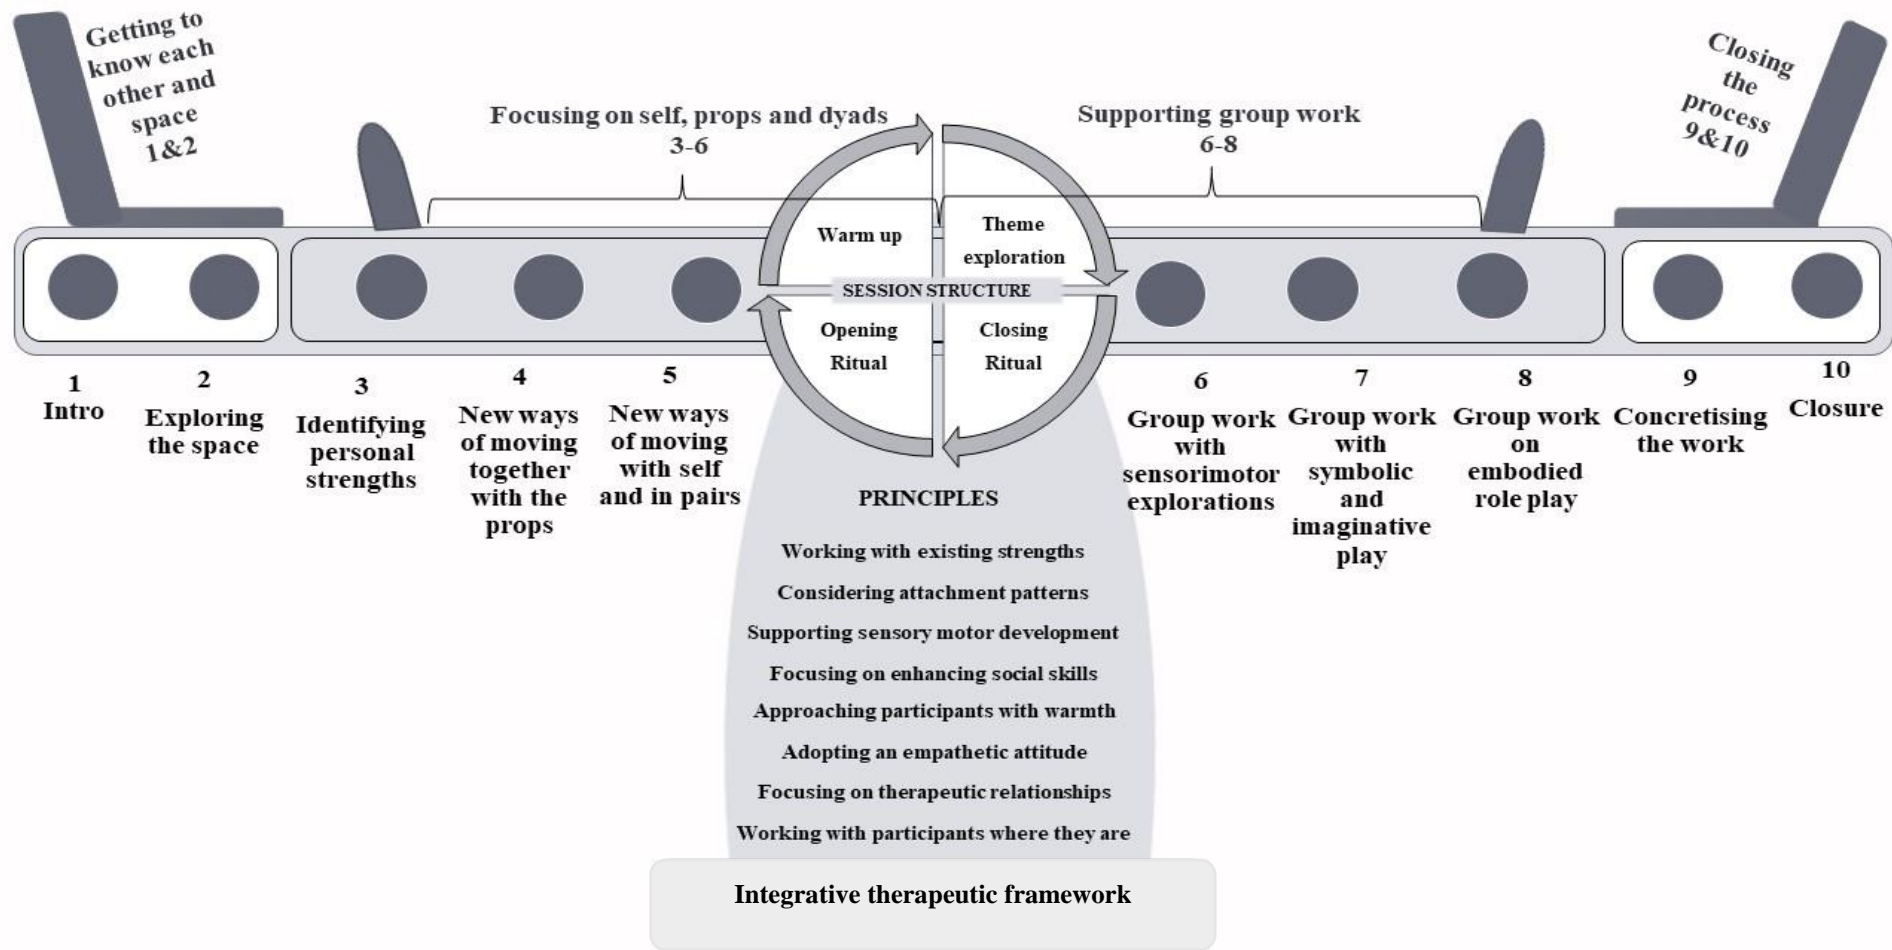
Getting to know each other and space 1&2

Focusing on self, props and dyads 3-6

Supporting group work 6-8

Closing the process 9&10

Warm up

Theme exploration

SESSION STRUCTURE

Opening Ritual

Closing Ritual

1 Intro

2 Exploring the space

3 Identifying personal strengths

4 New ways of moving together with the props

5 New ways of moving with self and in pairs

6 Group work with sensorimotor explorations

7 Group work with symbolic and imaginative play

8 Group work on embodied role play

9 Concretising the work

10 Closure

PRINCIPLES

Working with existing strengths

Considering attachment patterns

Supporting sensory motor development

Focusing on enhancing social skills

Approaching participants with warmth

Adopting an empathetic attitude

Focusing on therapeutic relationships

Working with participants where they are

Integrative therapeutic framework